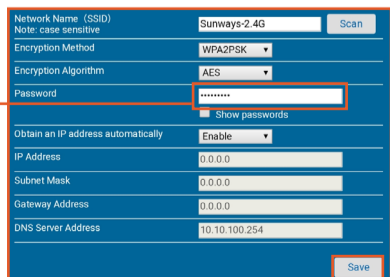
| | |
|---|---|
| Network Name (SSID) Note: case sensitive | Sunways-2.4G Scan |
| Encryption Method | WPA2PSK |
| Encryption Algorithm | AES |
| Password | •••••••••• |
| | Show passwords |
| Obtain an IP address automatically | Enable |
| IP Address | 0.0.0.0 |
| Subnet Mask | 0.0.0.0 |
| Gateway Address | 0.0.0.0 |
| DNS Server Address | 10.10.100.254 |

Save